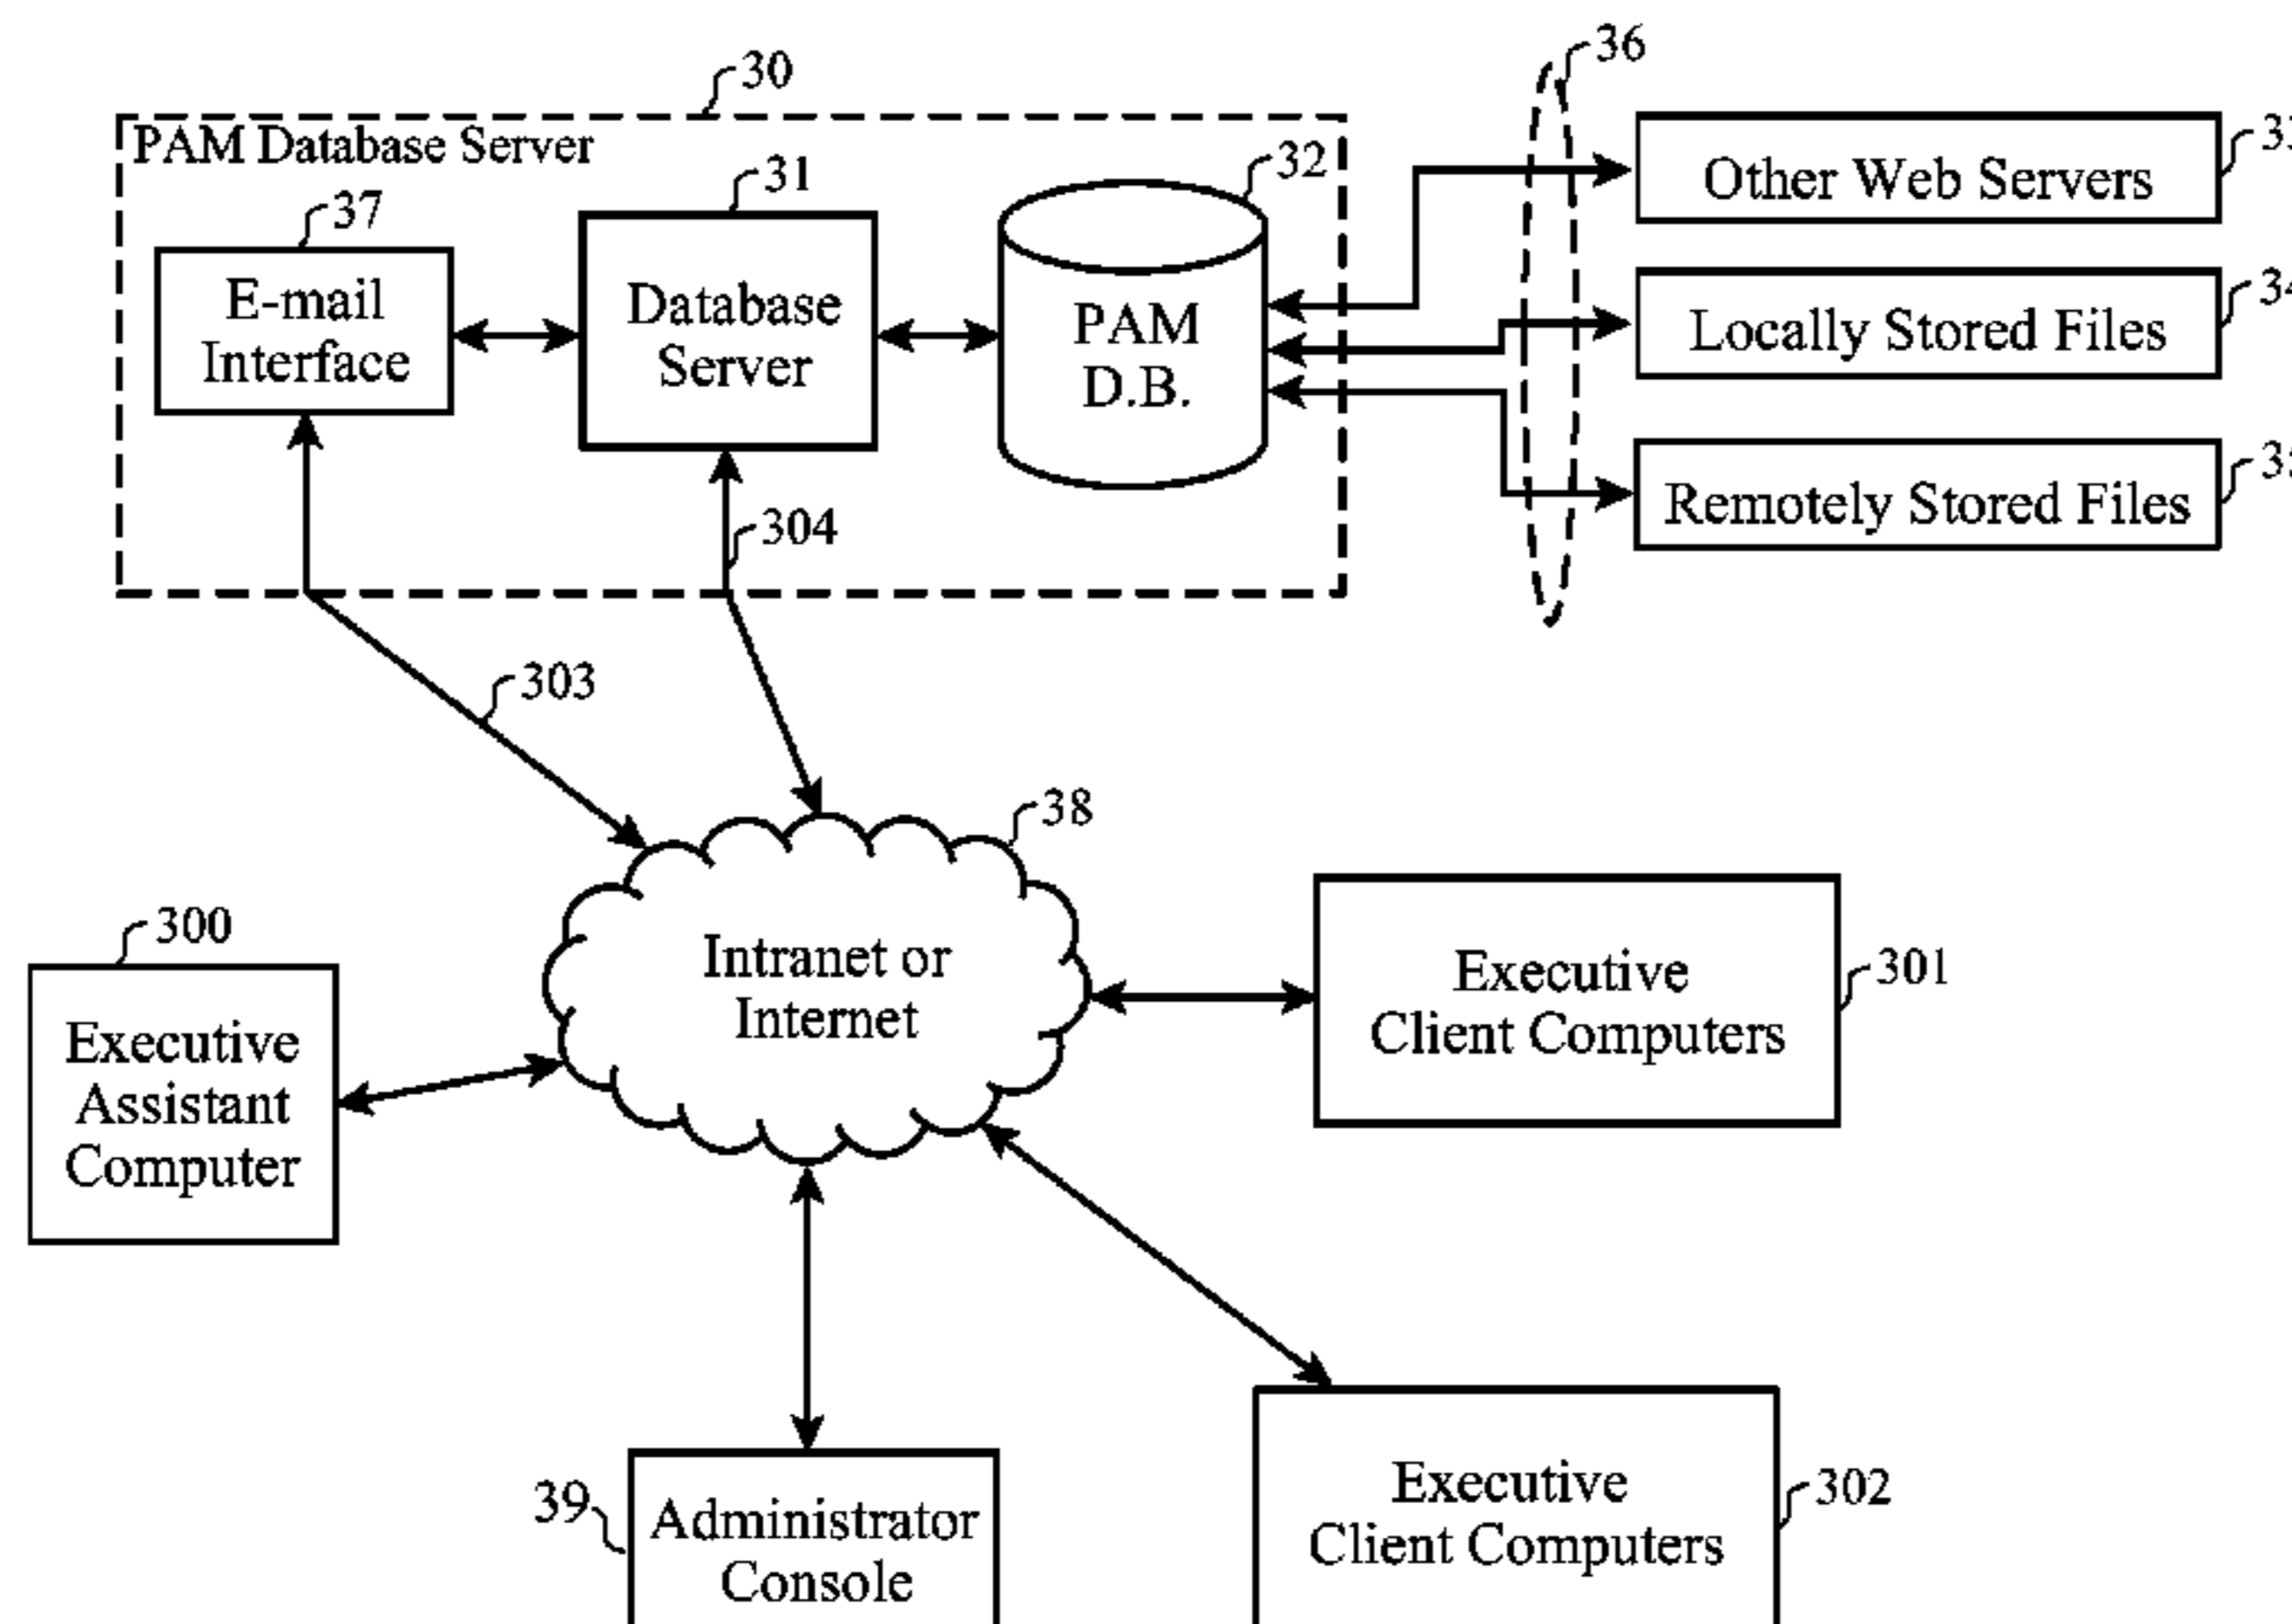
30
PAM Database Server
37
E-mail Interface
31
Database Server
32
PAM D.B.
304
36
Other Web Servers
3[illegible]
Locally Stored Files
3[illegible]
Remotely Stored Files
3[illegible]
303
38
Intranet or Internet
300
Executive Assistant Computer
Executive Client Computers
301
39
Administrator Console
Executive Client Computers
302